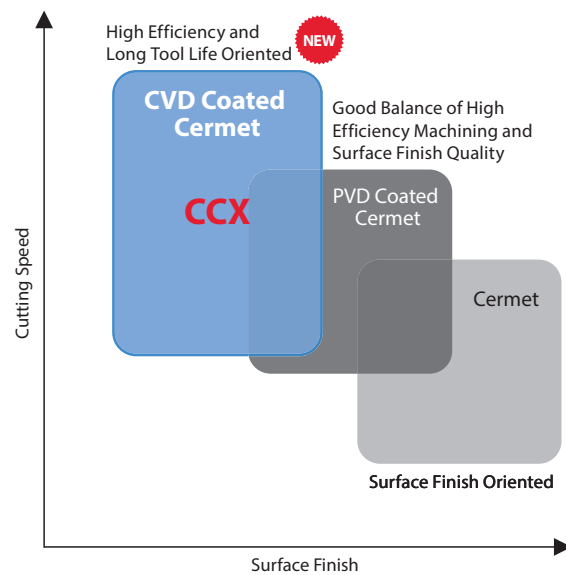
High Efficiency and Long Tool Life Oriented

NEW

CVD Coated Cermet

CCX

Good Balance of High Efficiency Machining and Surface Finish Quality

PVD Coated Cermet

Cermet

Surface Finish Oriented

Cutting Speed

Surface Finish